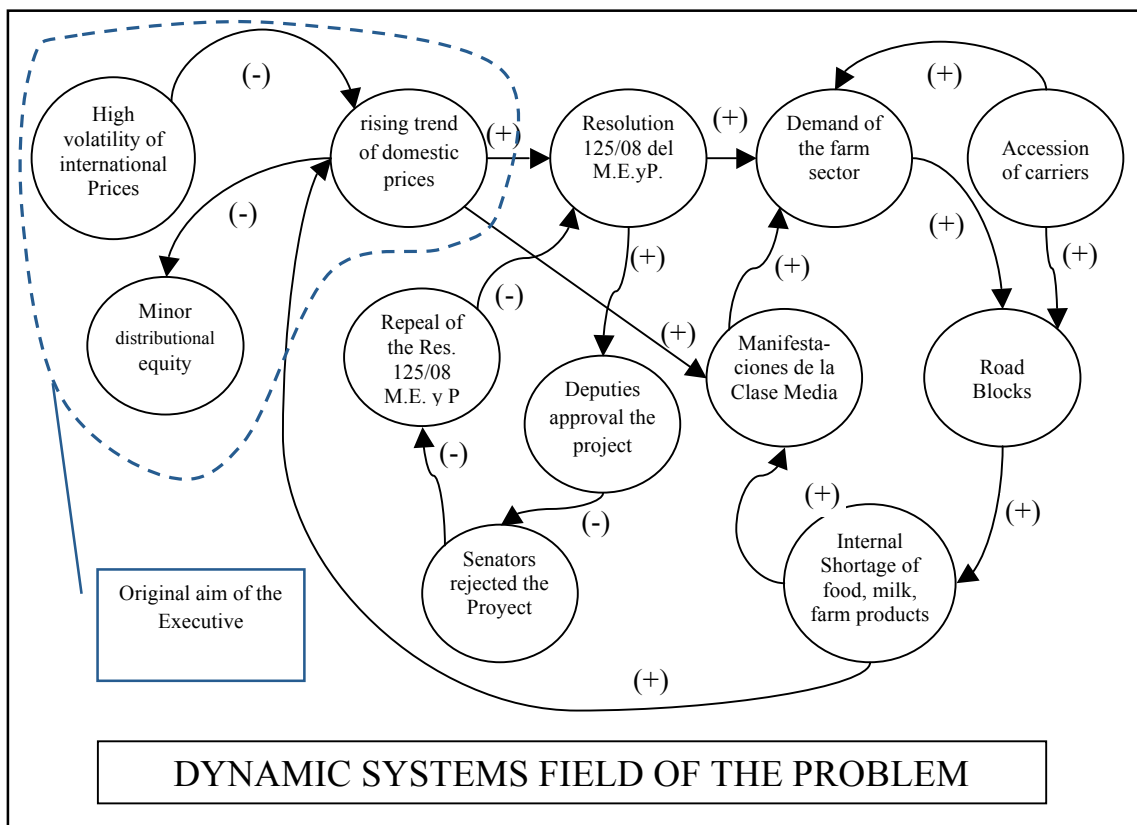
High volatility of international Prices

(-)

rising trend of domestic prices

(+)

Resolution 125/08 del M.E.yP.

(+)

Demand of the farm sector

(+)

Accession of carriers

(-)

Minor distributional equity

(+)

(+)

(+)

(-)

(+)

Repeal of the Res. 125/08 M.E. y P

(+)

Manifestaciones de la Clase Media

Road Blocks

Deputies approval the project

(-)

(+)

(+)

(-)

Senators rejected the Proyect

Internal Shortage of food, milk, farm products

Original aim of the Executive

(+)

DYNAMIC SYSTEMS FIELD OF THE PROBLEM